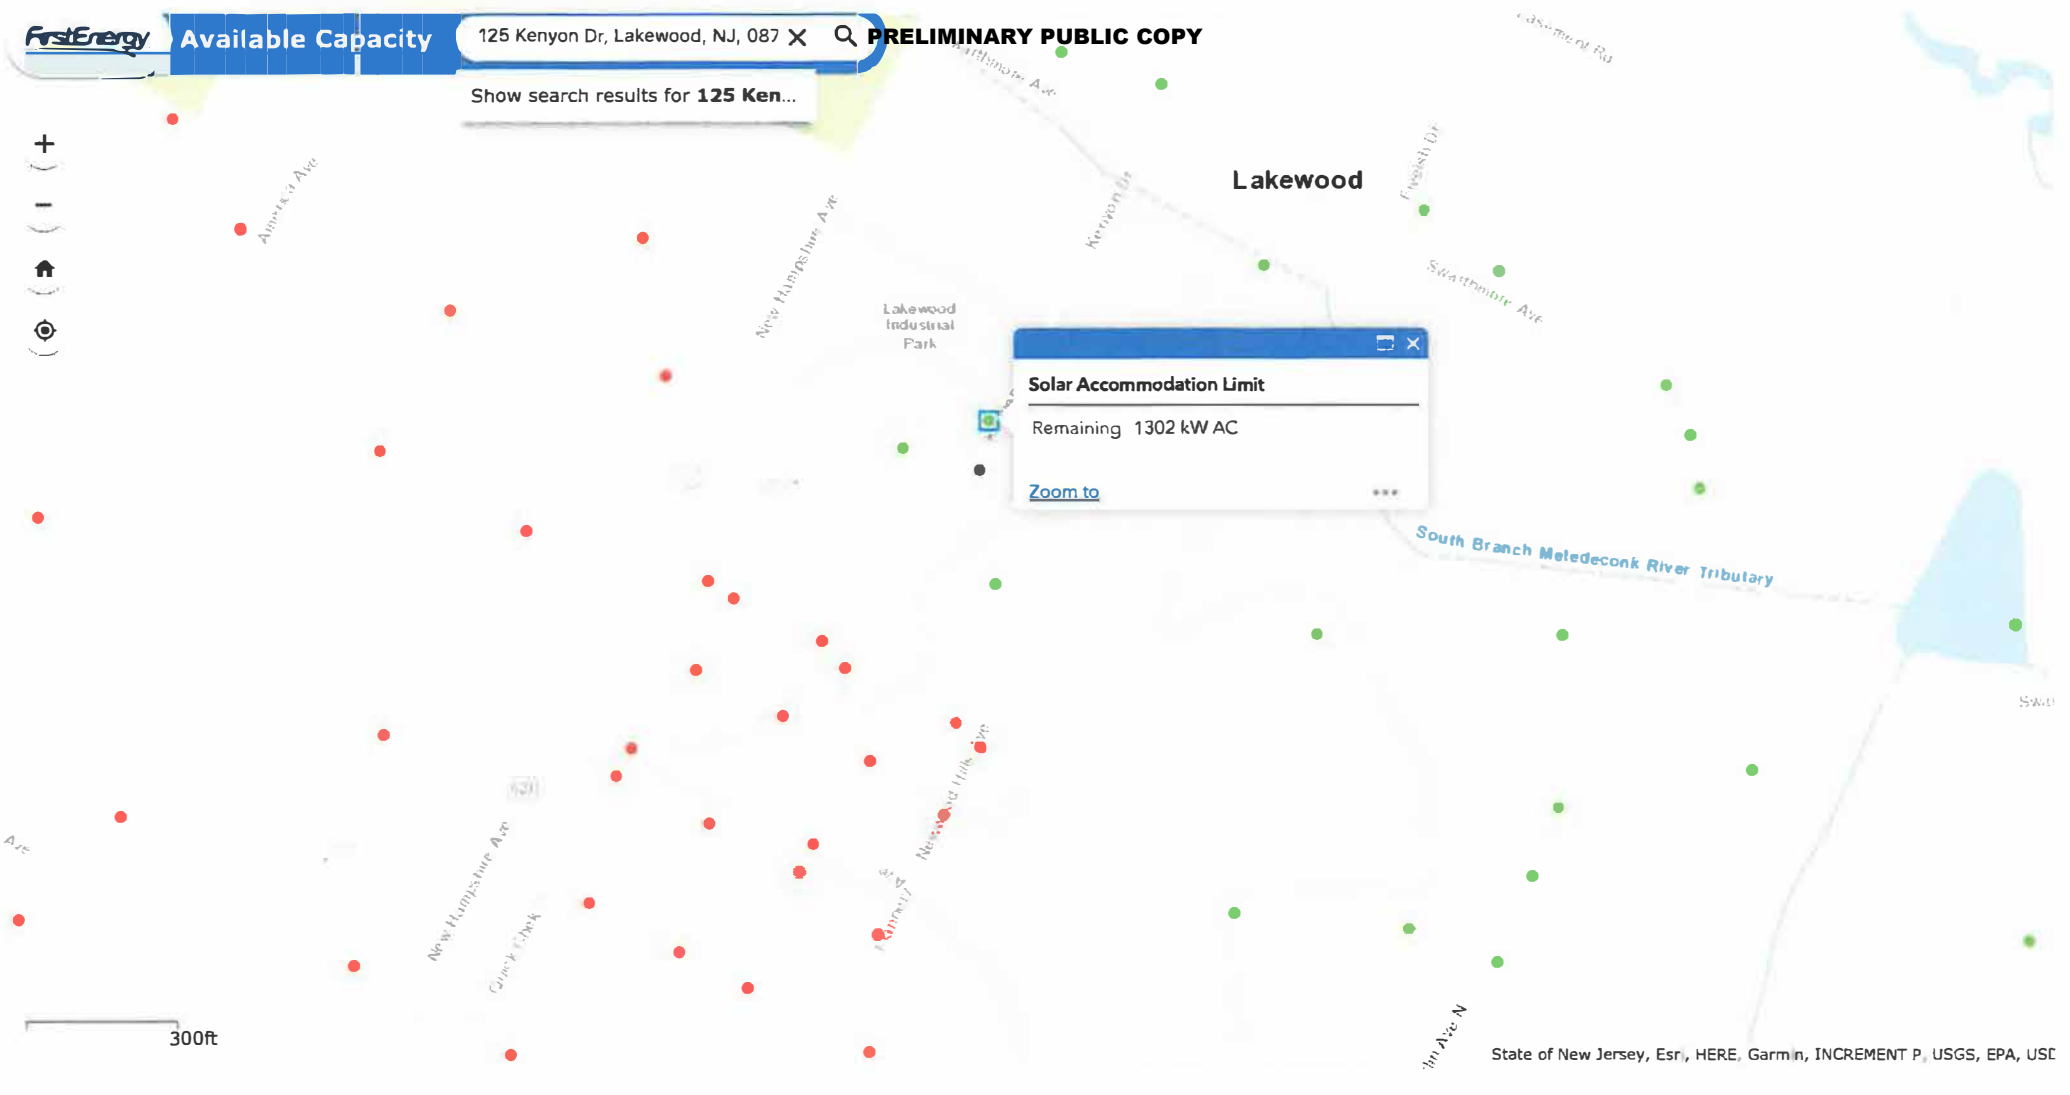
FirstEnergy Available Capacity
125 Kenyon Dr, Lakewood, NJ, 087
PRELIMINARY PUBLIC COPY
Show search results for 125 Ken...

Lakewood
Kenyon Dr
Swarthmore Ave
New Hampshire Ave
Lakewood Industrial Park

Solar Accommodation Limit
Remaining 1302 kW AC
Zoom to

South Branch Metedeconk River Tributary

New Hampshire Ave

300ft

State of New Jersey, Esri, HERE, Garmin, INCREMENT P, USGS, EPA, USD